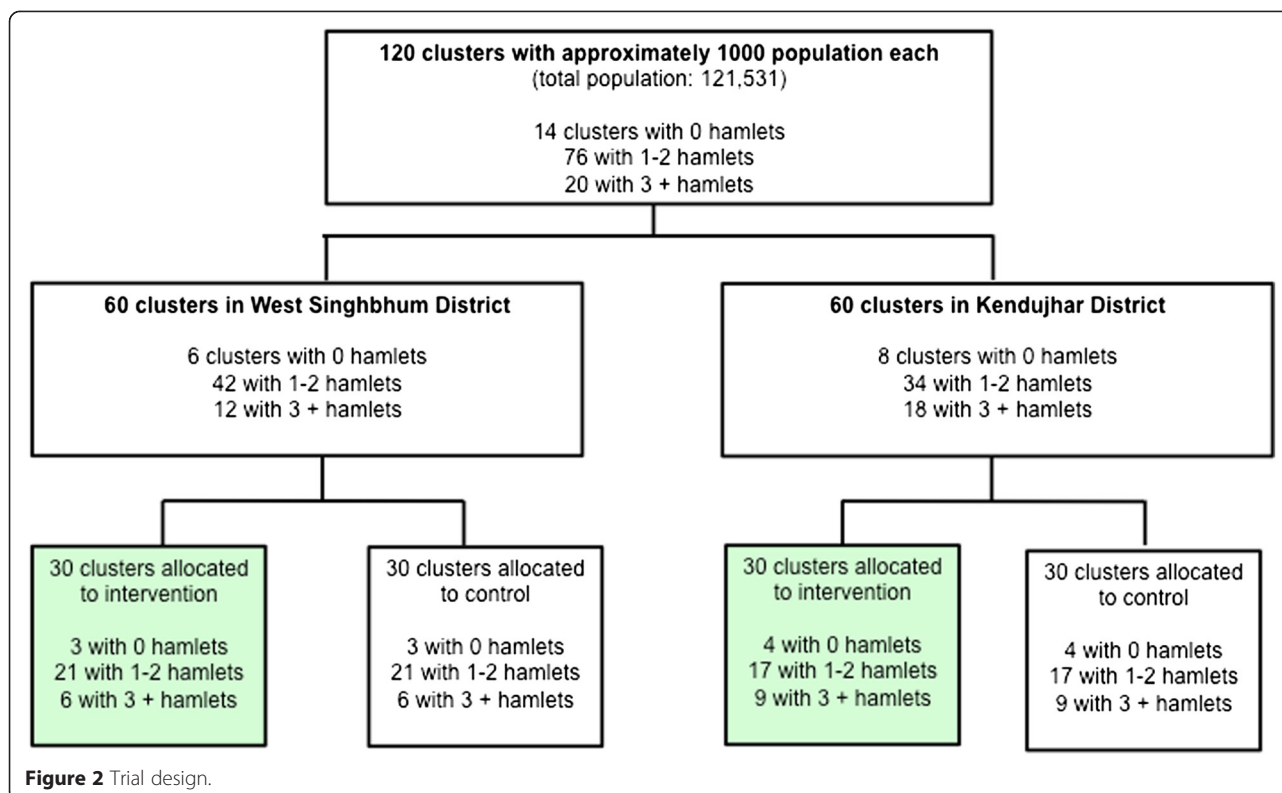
**120 clusters with approximately 1000 population each**
(total population: 121,531)

14 clusters with 0 hamlets
76 with 1-2 hamlets
20 with 3 + hamlets

**60 clusters in West Singhbhum District**

6 clusters with 0 hamlets
42 with 1-2 hamlets
12 with 3 + hamlets

**60 clusters in Kendujhar District**

8 clusters with 0 hamlets
34 with 1-2 hamlets
18 with 3 + hamlets

30 clusters allocated to intervention

3 with 0 hamlets
21 with 1-2 hamlets
6 with 3 + hamlets

30 clusters allocated to control

3 with 0 hamlets
21 with 1-2 hamlets
6 with 3 + hamlets

30 clusters allocated to intervention

4 with 0 hamlets
17 with 1-2 hamlets
9 with 3 + hamlets

30 clusters allocated to control

4 with 0 hamlets
17 with 1-2 hamlets
9 with 3 + hamlets

**Figure 2** Trial design.